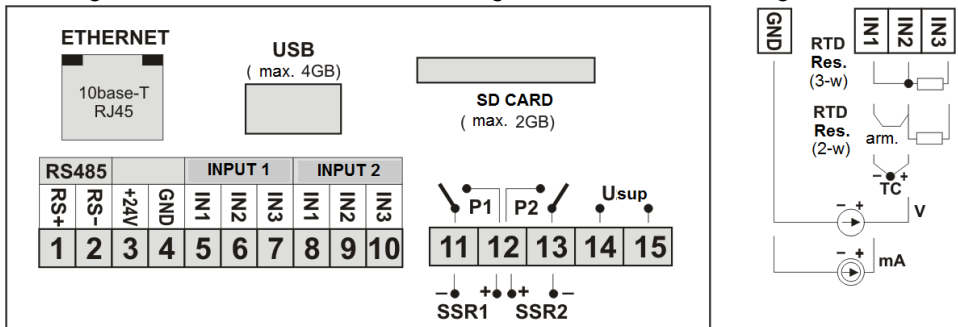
ETHERNET
10base-T
RJ45

USB
( max. 4GB)

SD CARD
( max. 2GB)

| RS485 | | | | INPUT 1 | | | INPUT 2 | | |
|---|---|---|---|---|---|---|---|---|---|
| RS+ | RS- | +24V | GND | IN1 | IN2 | IN3 | IN1 | IN2 | IN3 |
| 1 | 2 | 3 | 4 | 5 | 6 | 7 | 8 | 9 | 10 |

P1 P2 Usup
11 12 13 14 15
– + + –
SSR1 SSR2

GND IN1 IN2 IN3
RTD
Res.
(3-w)
RTD
Res.
(2-w)
arm.
– +
TC
– +
V
– +
mA